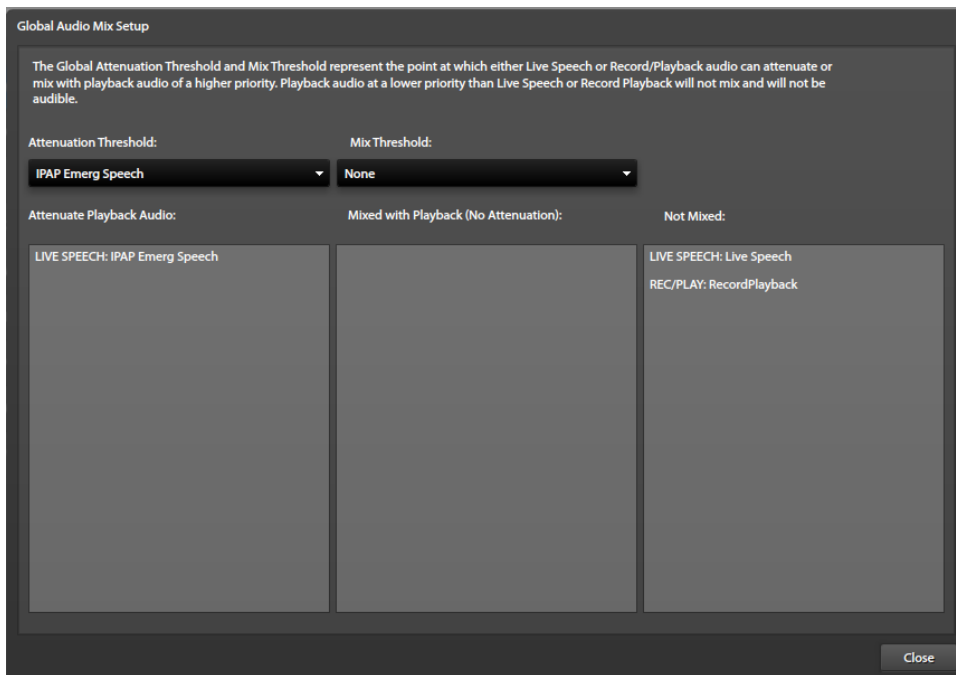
Global Audio Mix Setup

The Global Attenuation Threshold and Mix Threshold represent the point at which either Live Speech or Record/Playback audio can attenuate or mix with playback audio of a higher priority. Playback audio at a lower priority than Live Speech or Record Playback will not mix and will not be audible.

Attenuation Threshold:

IPAP Emerg Speech

Mix Threshold:

None

Attenuate Playback Audio:

LIVE SPEECH: IPAP Emerg Speech

Mixed with Playback (No Attenuation):

Not Mixed:

LIVE SPEECH: Live Speech

REC/PLAY: RecordPlayback

Close